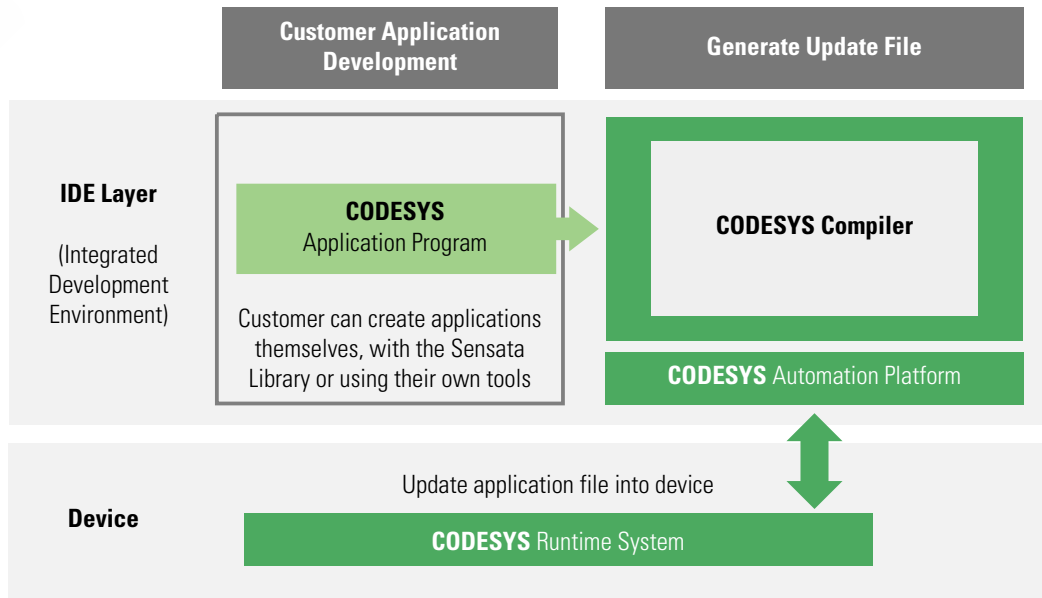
Customer Application Development

Generate Update File

IDE Layer

(Integrated Development Environment)

CODESYS
Application Program

Customer can create applications themselves, with the Sensata Library or using their own tools

CODESYS Compiler

CODESYS Automation Platform

Update application file into device

Device

CODESYS Runtime System